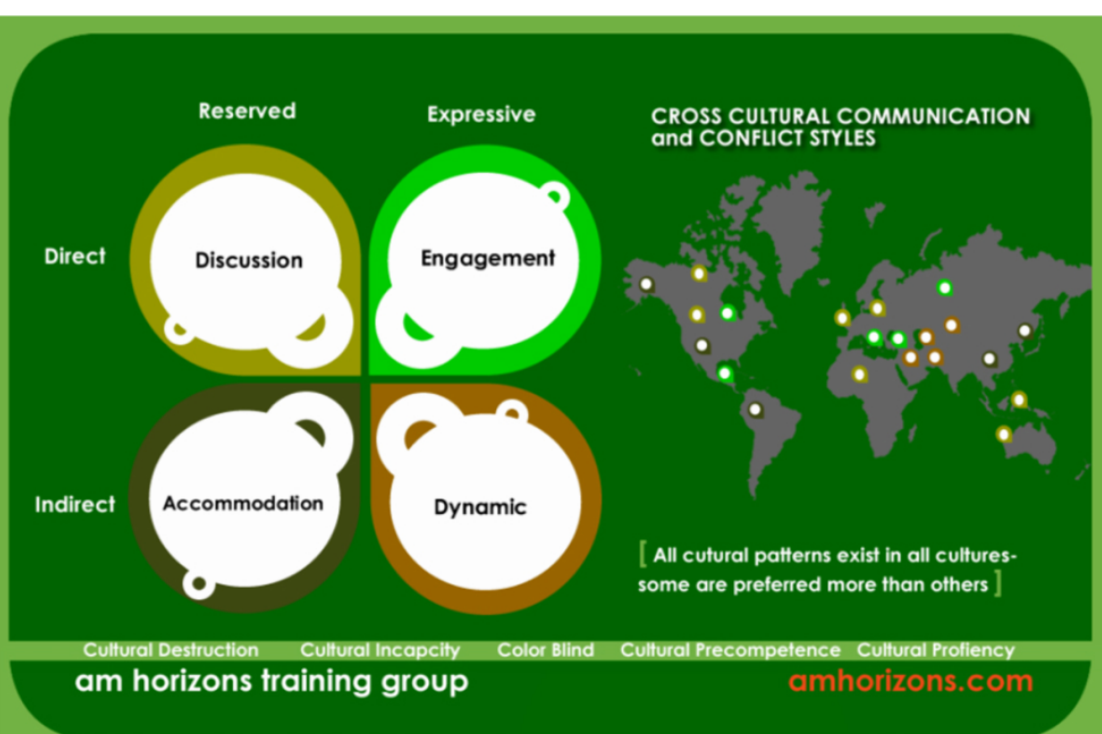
Reserved

Expressive

CROSS CULTURAL COMMUNICATION and CONFLICT STYLES

Direct

Discussion

Engagement

Indirect

Accommodation

Dynamic

[ All cutural patterns exist in all cultures- some are preferred more than others ]

Cultural Destruction Cultural Incapcity Color Blind Cultural Precompetence Cultural Profiency

am horizons training group

amhorizons.com